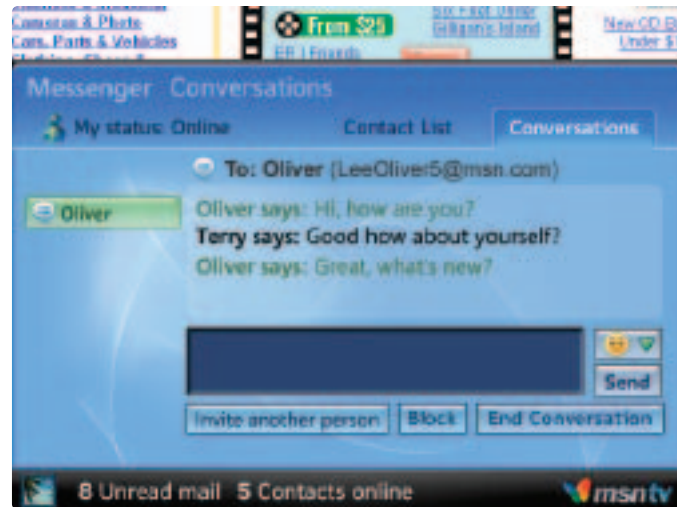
Cameras & Photo
Cars, Parts & Vehicles
From $25
ER | Friends
Six Flags Great
Gilligan's Island
New CD B
Under $

Messenger Conversations
My status: Online
Contact List
Conversations
To: Oliver (LeeOliver5@msn.com)
Oliver
Oliver says: Hi, how are you?
Terry says: Good how about yourself?
Oliver says: Great, what's new?
Send
Invite another person
Block
End Conversation
8 Unread mail 5 Contacts online
msntv